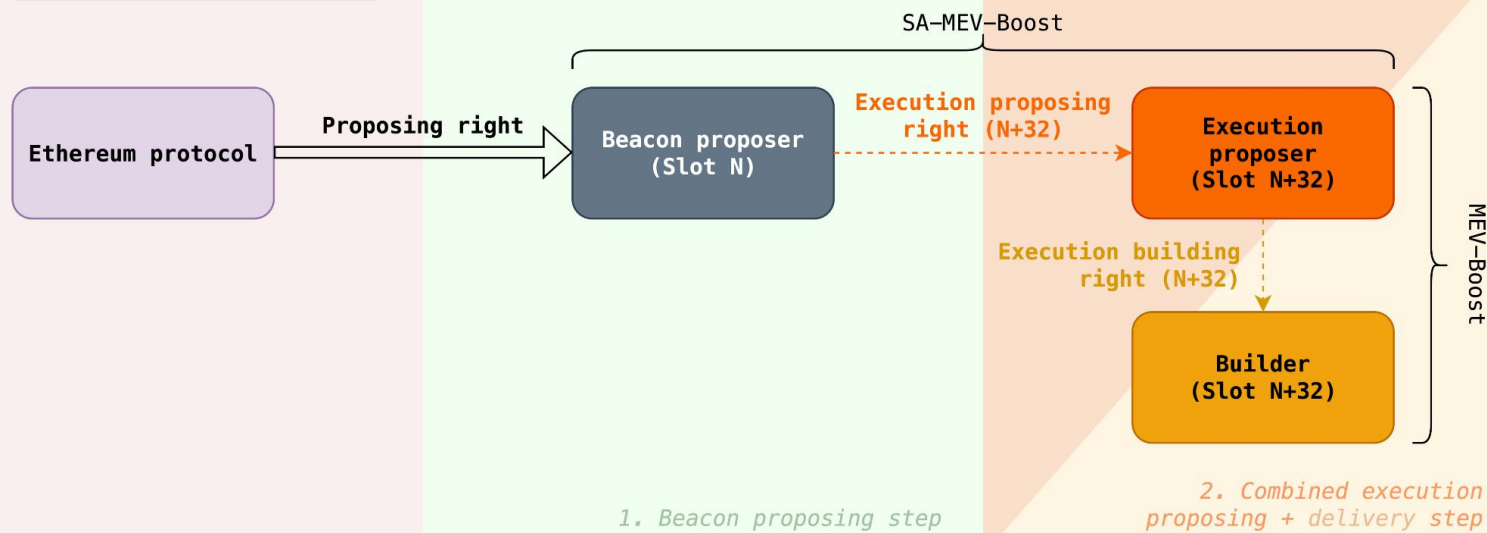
SA–MEV–Boost

Ethereum protocol

Proposing right

Beacon proposer
(Slot N)

Execution proposing right (N+32)

Execution proposer
(Slot N+32)

Execution building right (N+32)

Builder
(Slot N+32)

MEV–Boost

1. Beacon proposing step

2. Combined execution proposing + delivery step